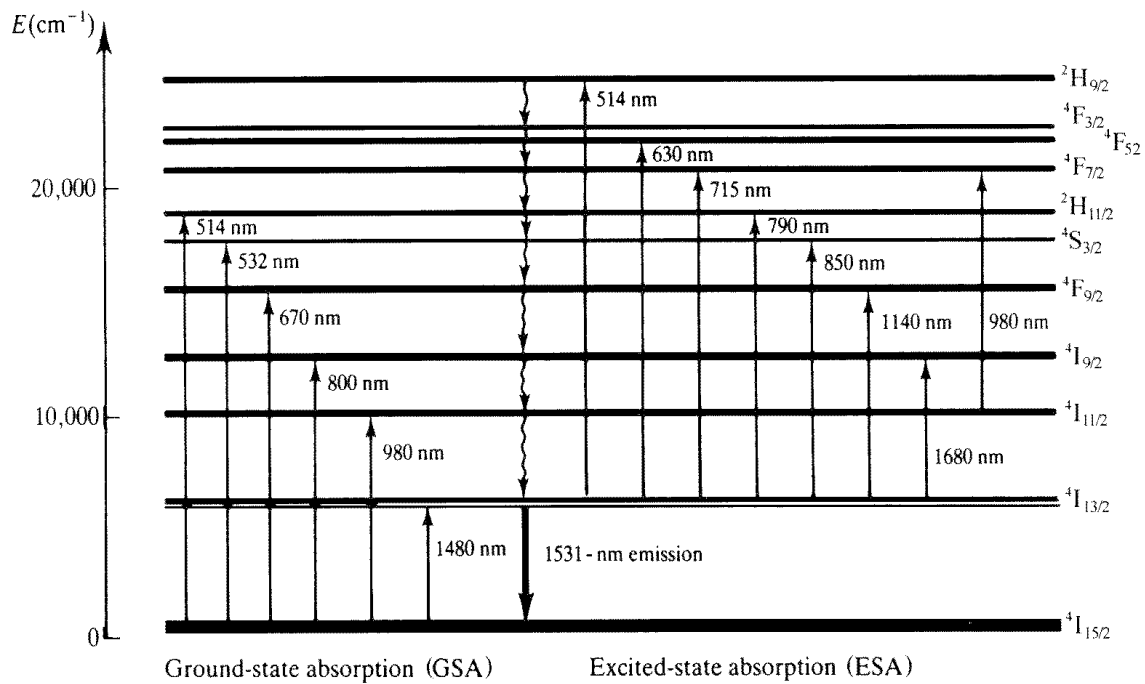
$E(\text{cm}^{-1})$

20,000

10,000

0

$^2H_{9/2}$

$^4F_{3/2}$ $^4F_{52}$

$^4F_{7/2}$

$^2H_{11/2}$

$^4S_{3/2}$

$^4F_{9/2}$

$^4I_{9/2}$

$^4I_{11/2}$

$^4I_{13/2}$

$^4I_{15/2}$

514 nm

532 nm

670 nm

800 nm

980 nm

1480 nm

1531 - nm emission

514 nm

630 nm

715 nm

790 nm

850 nm

1140 nm

980 nm

1680 nm

Ground-state absorption (GSA)

Excited-state absorption (ESA)